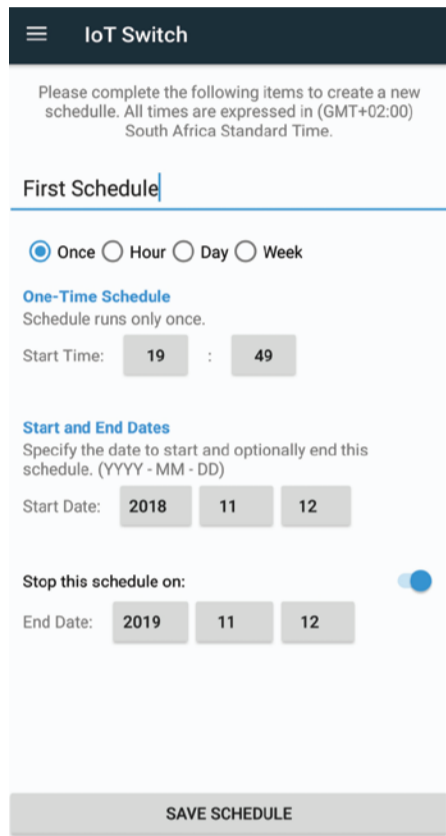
IoT Switch

Please complete the following items to create a new schedulle. All times are expressed in (GMT+02:00) South Africa Standard Time.

First Schedule

Once Hour Day Week

One-Time Schedule
Schedule runs only once.

Start Time: 19 : 49

Start and End Dates
Specify the date to start and optionally end this schedule. (YYYY - MM - DD)

Start Date: 2018 11 12

Stop this schedule on:

End Date: 2019 11 12

SAVE SCHEDULE